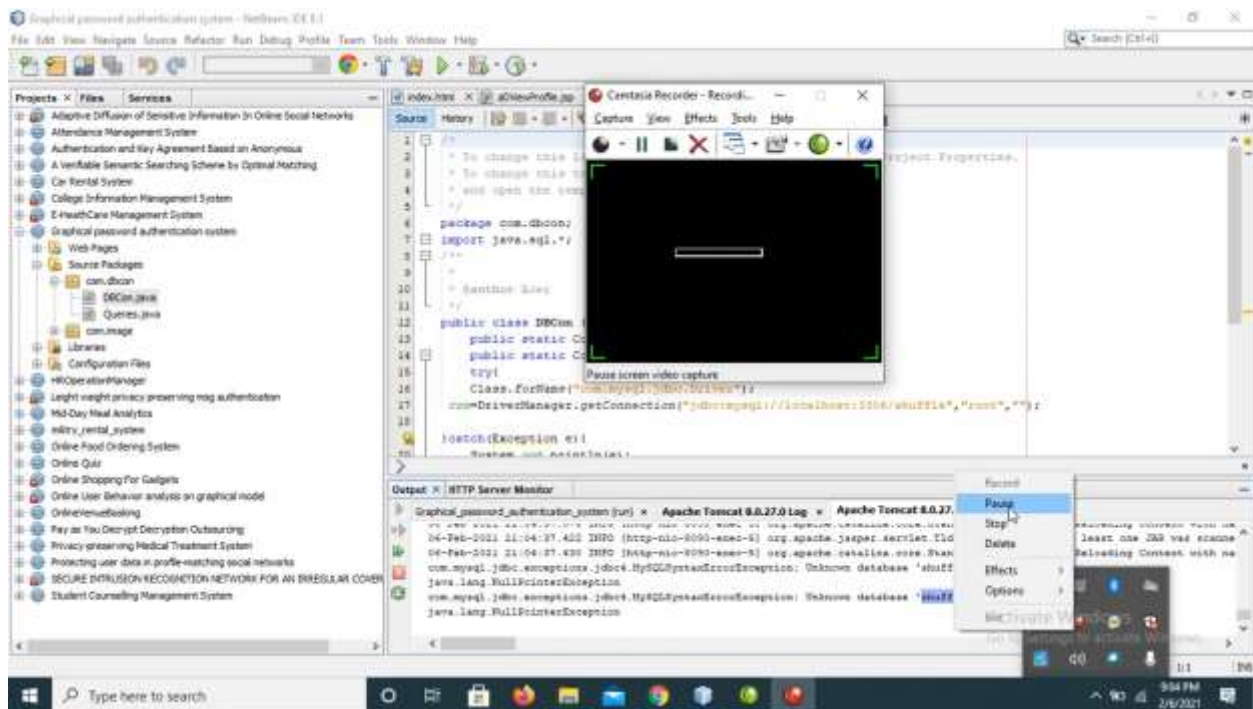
Graphical password authentication system - NetBeans IDE 8.1

File Edit View Navigate Source Refactor Run Debug Profile Team Tools Window Help

Search (Ctrl+I)

Projects × Files Services

Adaptive Diffusion of Sensitive Information In Online Social Networks
Attendance Management System
Authentication and Key Agreement Based on Anonymous
A Verifiable Semantic Searching Scheme by Optimal Matching
Car Rental System
College Information Management System
E-HealthCare Management System
Graphical password authentication system
Web Pages
Source Packages
com.dbcon
DBCon.java
Queries.java
com.image
Libraries
Configuration Files
HROperationManager
Leight weight privacy preserving msg authentication
Mid-Day Meal Analytics
military_rental_system
Online Food Ordering System
Online Quiz
Online Shopping For Gadgets
Online User Behavior analysis on graphical model
OnlineVenueBooking
Pay as You Decrypt Decryption Outsourcing
Privacy-preserving Medical Treatment System
Protecting user data in profile-matching social networks
SECURE INTRUSION RECOGNITION NETWORK FOR AN IRREGULAR COVER
Student Counselling Management System

index.html × aViewProfile.jsp

Source History

1 /*
2 * To change this l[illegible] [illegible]roject Properties.
3 * To change this t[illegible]
4 * and open the tem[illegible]
5 */
6 package com.dbcon;
7 import java.sql.*;
8 /**
9 *
10 * @author Lies
11 */
12 public class DBCon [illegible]
13 public static Co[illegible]
14 public static Co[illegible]
15 try{
16 Class.forName("com.mysql.jdbc.Driver");
17 con=DriverManager.getConnection("jdbc:mysql://localhost:3306/shuffle","root","");
18
19 }catch(Exception e){
20 System.out.println(e);

Camtasia Recorder - Recordi...

Capture View Effects Tools Help

Pause screen video capture

Output × HTTP Server Monitor

Graphical_password_authentication_system (run) × Apache Tomcat 8.0.27.0 Log × Apache Tomcat 8.0.27.

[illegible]
06-Feb-2021 21:04:37.422 INFO [http-nio-8080-exec-5] org.apache.jasper.servlet.Tld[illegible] least one JAR was scanne
06-Feb-2021 21:04:37.430 INFO [http-nio-8080-exec-5] org.apache.catalina.core.Stan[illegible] Reloading Context with na
com.mysql.jdbc.exceptions.jdbc4.MySQLSyntaxErrorException: Unknown database 'shuff
java.lang.NullPointerException
com.mysql.jdbc.exceptions.jdbc4.MySQLSyntaxErrorException: Unknown database 'shuff
java.lang.NullPointerException

Record
Pause
Stop
Delete
Effects
Options
Activate Windows
Go to Settings to activate Windows.

1:1 INS

Type here to search

9:04 PM
2/6/2021